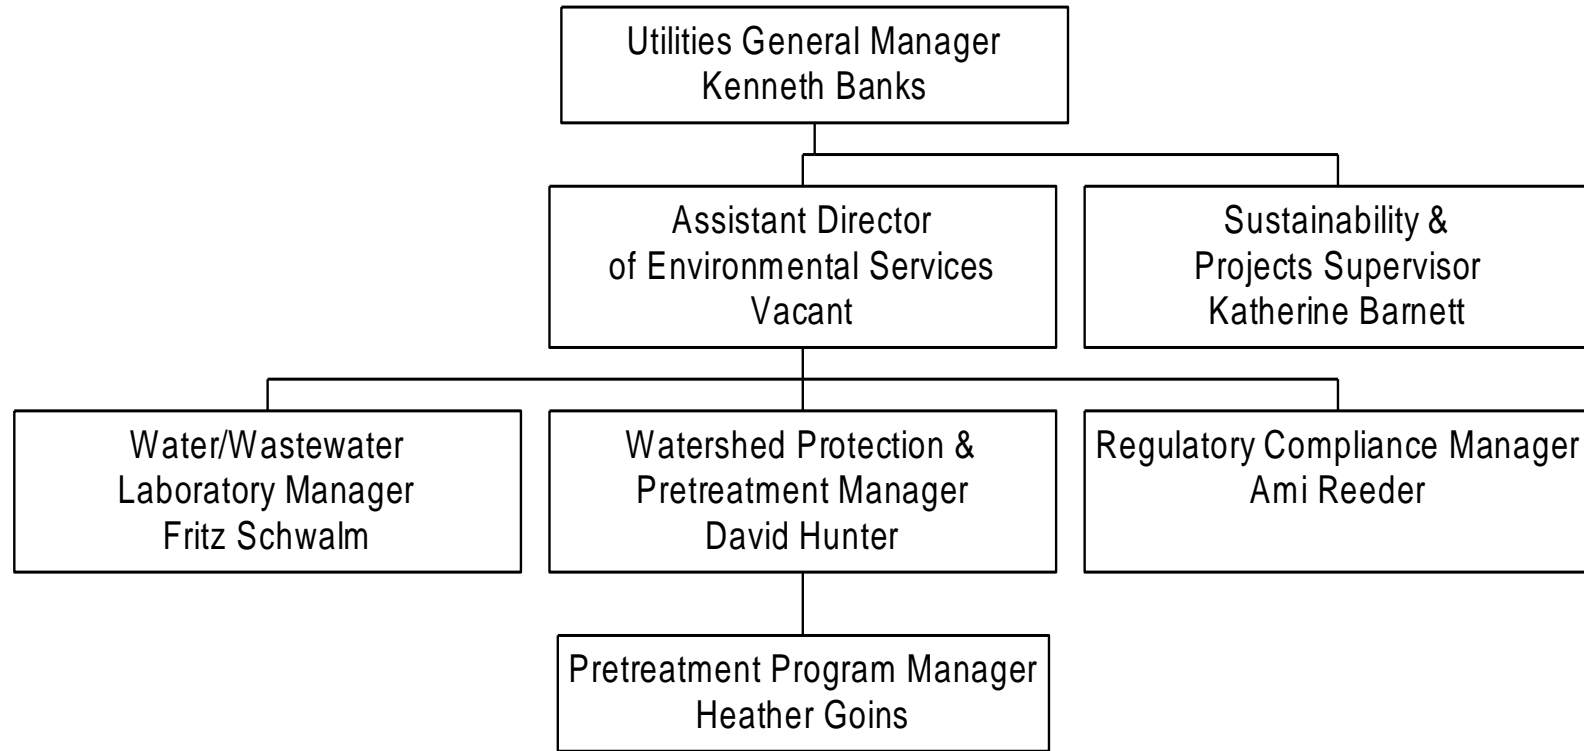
Utilities General Manager
Kenneth Banks

Assistant Director
of Environmental Services
Vacant

Sustainability &
Projects Supervisor
Katherine Barnett

Water/Wastewater
Laboratory Manager
Fritz Schwalm

Watershed Protection &
Pretreatment Manager
David Hunter

Regulatory Compliance Manager
Ami Reeder

Pretreatment Program Manager
Heather Goins